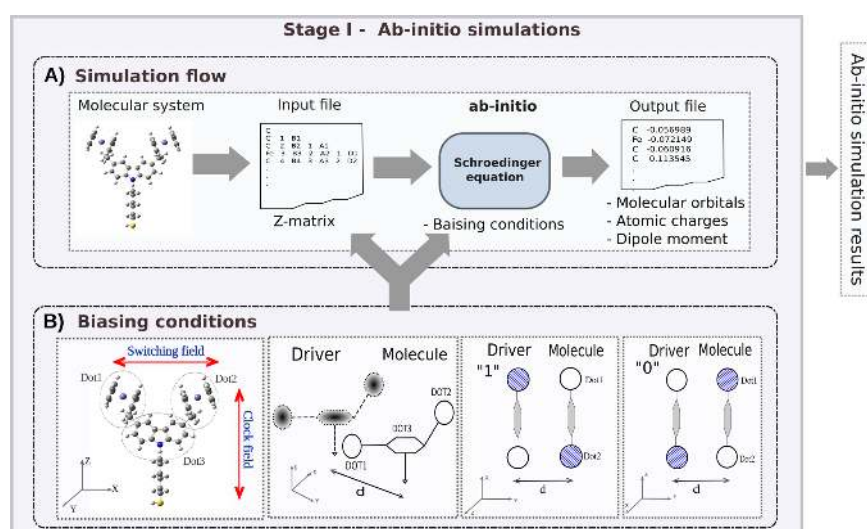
Stage I - Ab-initio simulations

A) Simulation flow

Molecular system

Input file

ab-initio

Output file

C
C 1 B1
C 2 B2 1 A1
Fe 3 B3 2 A2 1 D1
C 4 B4 3 A3 2 D2

Z-matrix

Schroedinger equation

- Baising conditions

C -0.056989
Fe -0.072149
C -0.060916
C 0.113545

- Molecular orbitals
- Atomic charges
- Dipole moment

Ab-initio simulation results

B) Biasing conditions

Switching field

Dot1

Dot2

Clock field

Dot3

Z

X

Y

Driver

Molecule

DOT2

DOT3

DOT1

d

Driver

Molecule

"1"

Dot1

Dot2

d

Driver

Molecule

"0"

Dot1

Dot2

d